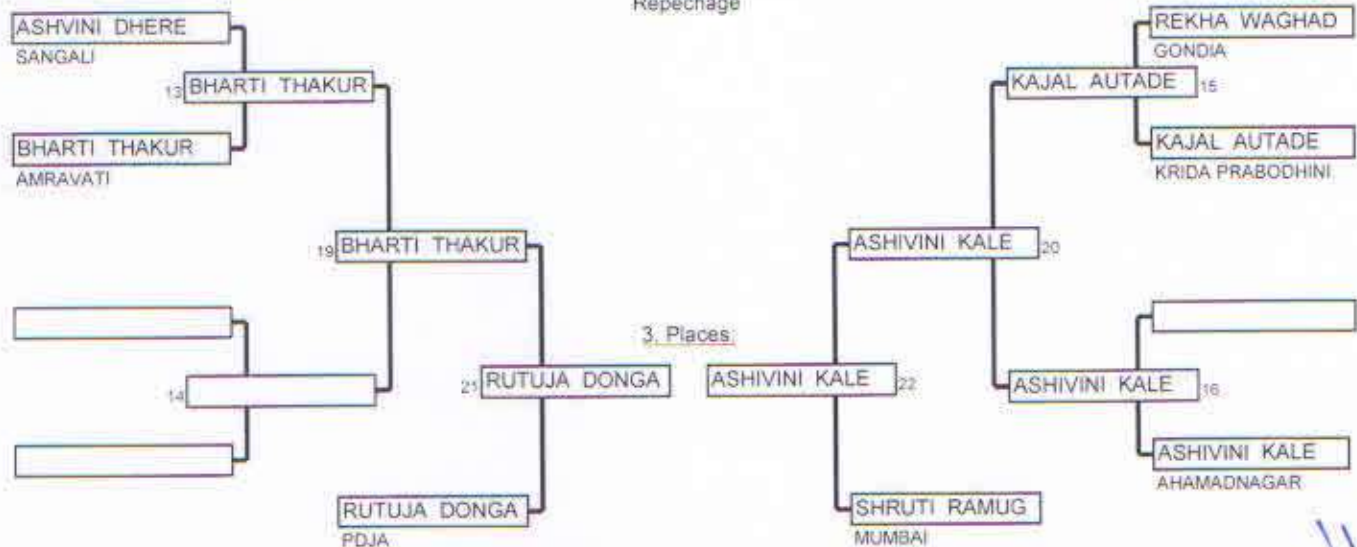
Repechage

ASHVINI DHERE
SANGALI

13 BHARTI THAKUR

BHARTI THAKUR
AMRAVATI

19 BHARTI THAKUR

14

21 RUTUJA DONGA

RUTUJA DONGA
PDJA

3. Places:

ASHIVINI KALE 22

SHRUTI RAMUG
MUMBAI

REKHA WAGHAD
GONDIA

KAJAL AUTADE 15

KAJAL AUTADE
KRIDA PRABODHINI

ASHIVINI KALE 20

ASHIVINI KALE 16

ASHIVINI KALE
AHAMADNAGAR